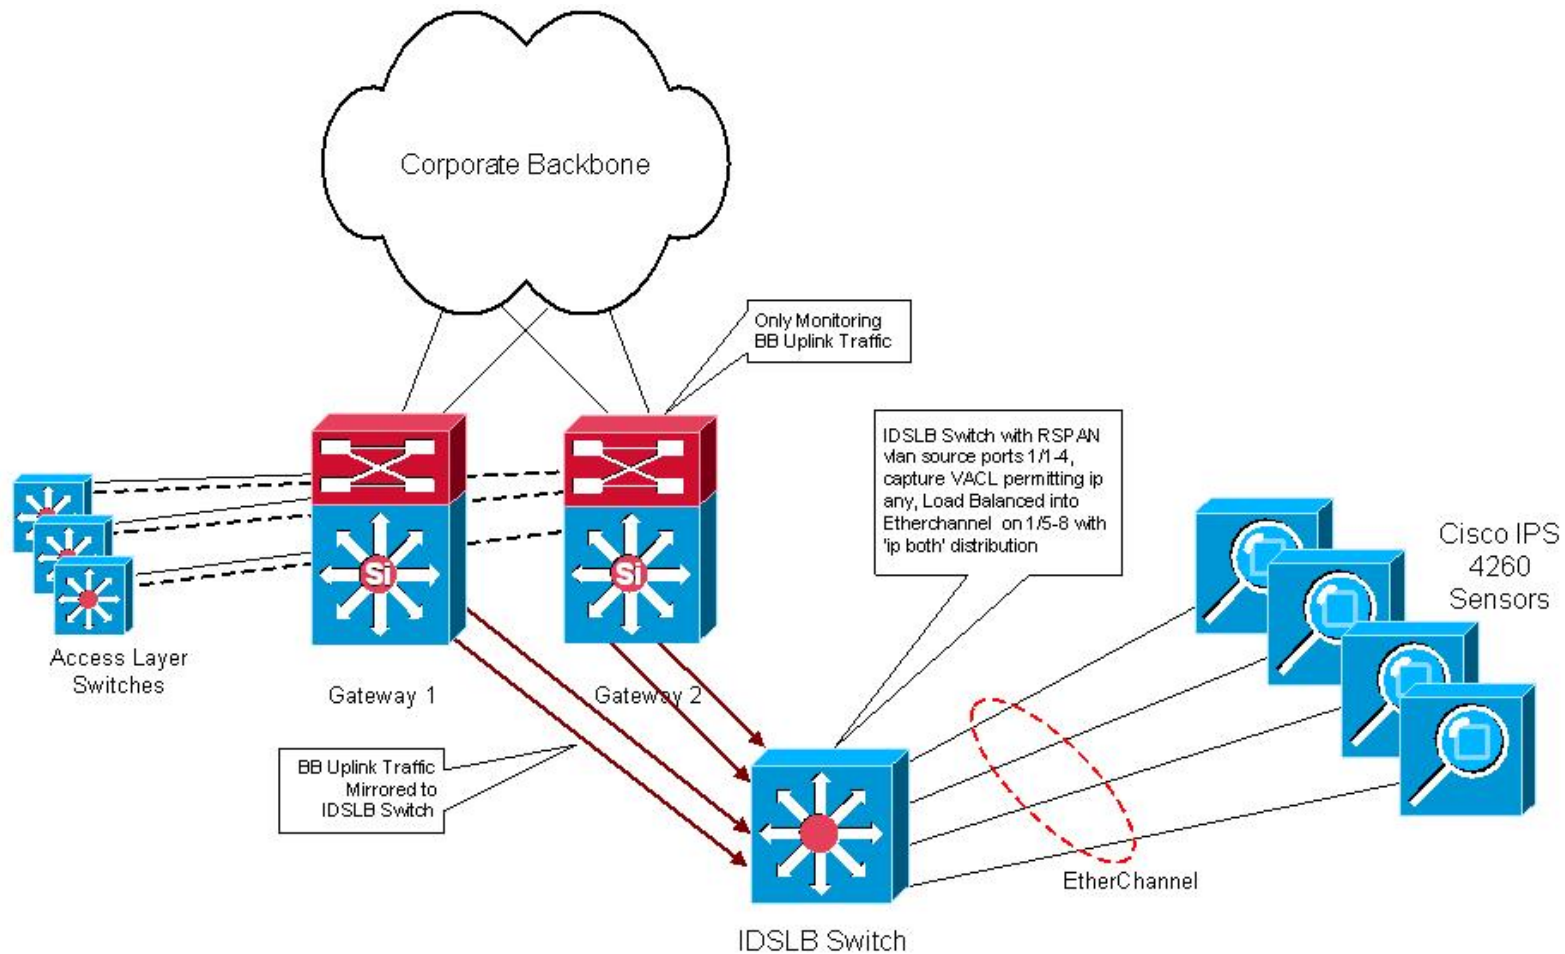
Corporate Backbone

Only Monitoring BB Uplink Traffic

IDSLB Switch with RSPAN vlan source ports 1/1-4, capture VACL permitting ip any, Load Balanced into Etherchannel on 1/5-8 with 'ip both' distribution

Cisco IPS 4260 Sensors

Si

Si

Access Layer Switches

Gateway 1

Gateway 2

BB Uplink Traffic Mirrored to IDSLB Switch

EtherChannel

IDSLB Switch